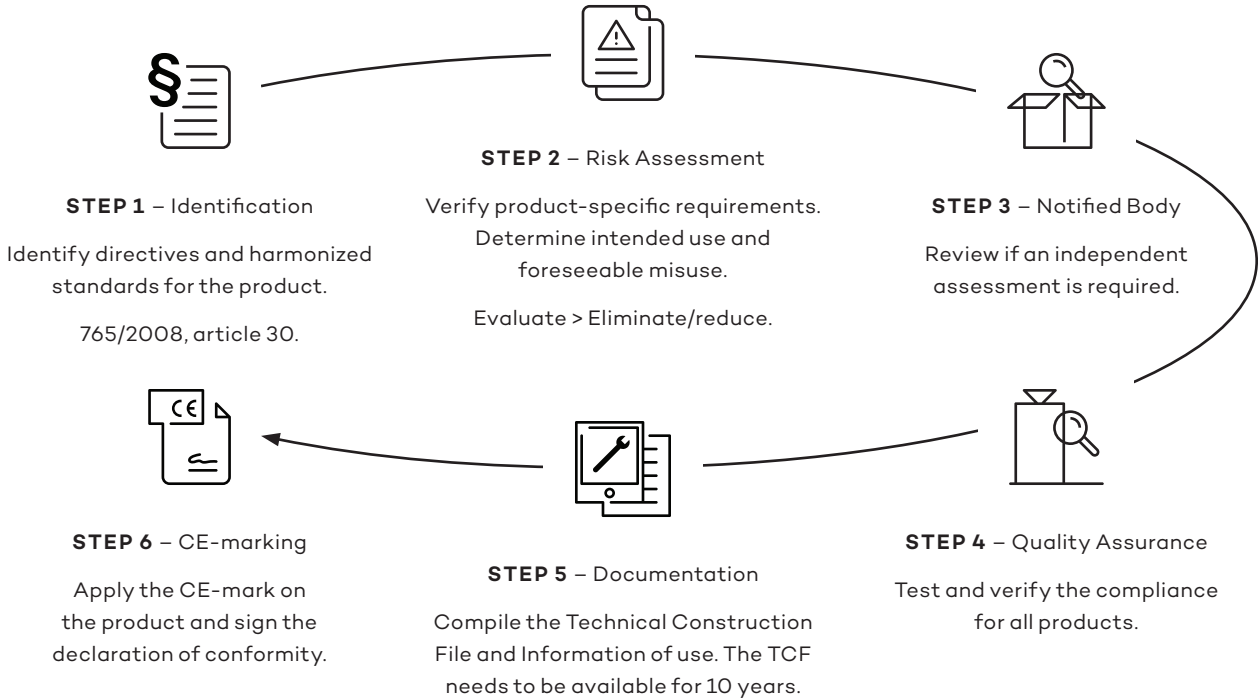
§

STEP 1 – Identification

Identify directives and harmonized standards for the product.

765/2008, article 30.

STEP 2 – Risk Assessment

Verify product-specific requirements. Determine intended use and foreseeable misuse.

Evaluate > Eliminate/reduce.

STEP 3 – Notified Body

Review if an independent assessment is required.

CE

STEP 6 – CE-marking

Apply the CE-mark on the product and sign the declaration of conformity.

STEP 5 – Documentation

Compile the Technical Construction File and Information of use. The TCF needs to be available for 10 years.

STEP 4 – Quality Assurance

Test and verify the compliance for all products.